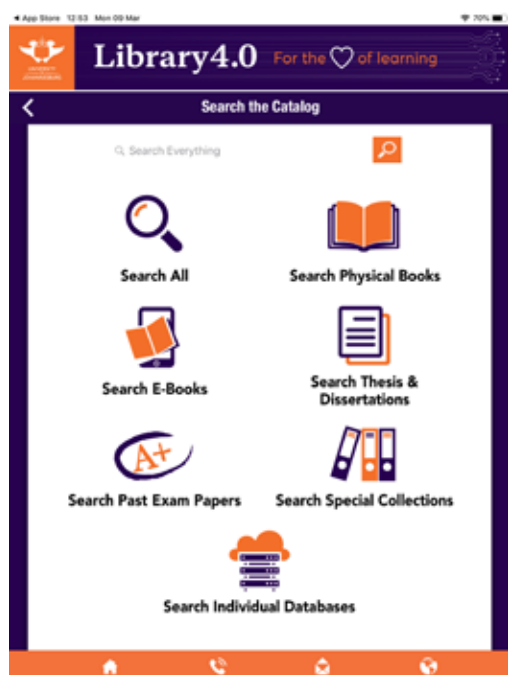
◀ App Store 12:53 Mon 09 Mar 70%

Library4.0 For the ♡ of learning

Search the Catalog

Search Everything

Search All

Search Physical Books

Search E-Books

Search Thesis & Dissertations

A+

Search Past Exam Papers

Search Special Collections

Search Individual Databases